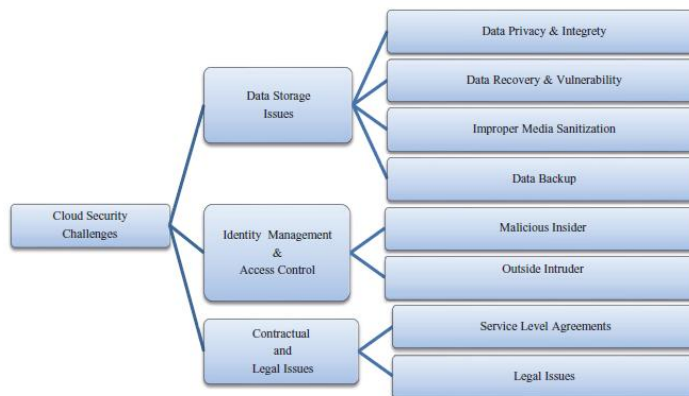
Cloud Security Challenges

Data Storage Issues

Data Privacy & Integrety

Data Recovery & Vulnerability

Improper Media Sanitization

Data Backup

Identity Management & Access Control

Malicious Insider

Outside Intruder

Contractual and Legal Issues

Service Level Agreements

Legal Issues